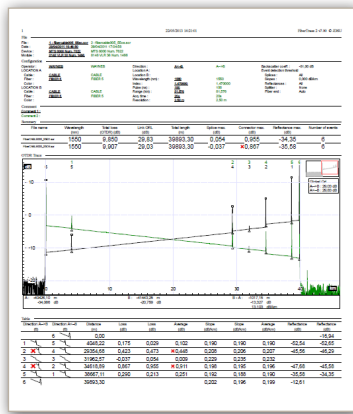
FiberTrace 2 v7.60 © 2009

Configuration

Connector 1

Summary

| File name | Wavelength (nm) | Total loss EOTDR (dB) | Link ORL (dB) | Total length (m) | Splice loss (dB) | Connector max. (dB) | Reflectance max. (dB) | Number of events |
|---|---|---|---|---|---|---|---|---|
| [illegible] | 1550 | 8,850 | 28,63 | 38893,30 | 0,054 | 0,955 | -34,35 | 6 |
| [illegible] | 1550 | 8,907 | 29,03 | 38893,30 | -0,037 | 0,867 | -35,58 | 6 |

OTDR Trace

10

0

-10

10

20

30

40

Table

| Direction A→B | Direction B→A | Distance (m) | Loss (dB) | Loss (dB) | Average (dB) | Slope (dB/km) | Slope (dB/km) | Average (dB/km) | Reflectance (dB) | Reflectance (dB) |
|---|---|---|---|---|---|---|---|---|---|---|
| 1 | | 0,00 | | | | | | | | -16,94 |
| 2 | | 4045,22 | 0,175 | 0,029 | 0,102 | 0,190 | 0,190 | 0,190 | -52,54 | -52,65 |
| 3 | | 29354,65 | 0,423 | 0,473 | 0,448 | 0,208 | 0,206 | 0,207 | -45,56 | -46,29 |
| 4 | | 31952,57 | -0,037 | 0,054 | 0,009 | 0,229 | 0,235 | 0,232 | | |
| 5 | | 34818,59 | 0,867 | 0,955 | 0,911 | 0,198 | 0,195 | 0,196 | -47,66 | -45,53 |
| 5 | | 36667,11 | 0,290 | 0,213 | 0,251 | 0,192 | 0,188 | 0,190 | -35,58 | -34,35 |
| 6 | | 38893,30 | | | | 0,202 | 0,196 | 0,199 | -12,61 | |